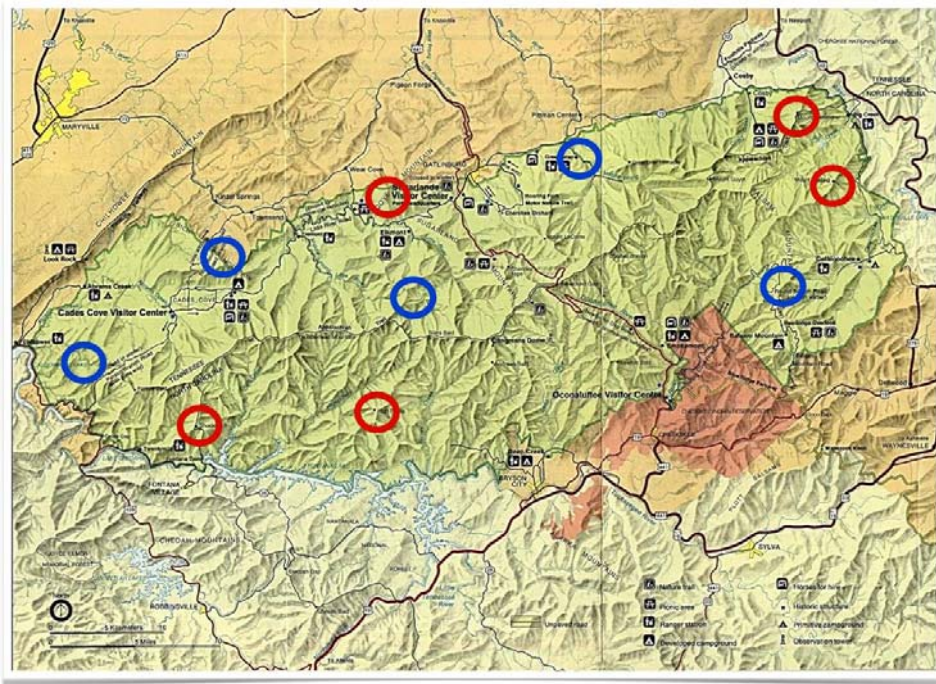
To Knoxville

MARYVILLE

Pigeon Forge

Pittman Center

GATLINBURG

Sugarlands Visitor Center

Wears Cove

Kinzel Springs

Townsend

Elkmont

Cherokee Orchard

Cosby

TENNESSEE
NORTH CAROLINA

Look Rock

Abrams Creek

Cades Cove Visitor Center

CADES COVE

Cataloochee

Clingmans Dome

Oconaluftee Visitor Center

FONTANA VILLAGE

BRYSON CITY

CHEOAH MOUNTAINS

ROBBINSVILLE

SYLVA

WAYNESVILLE

Maggie

Dellwood

5 Kilometers

5 Miles

Unpaved road

Nature trail

Picnic area

Ranger station

Developed campground

Horses for hire

Historic structure

Primitive campground

Observation tower